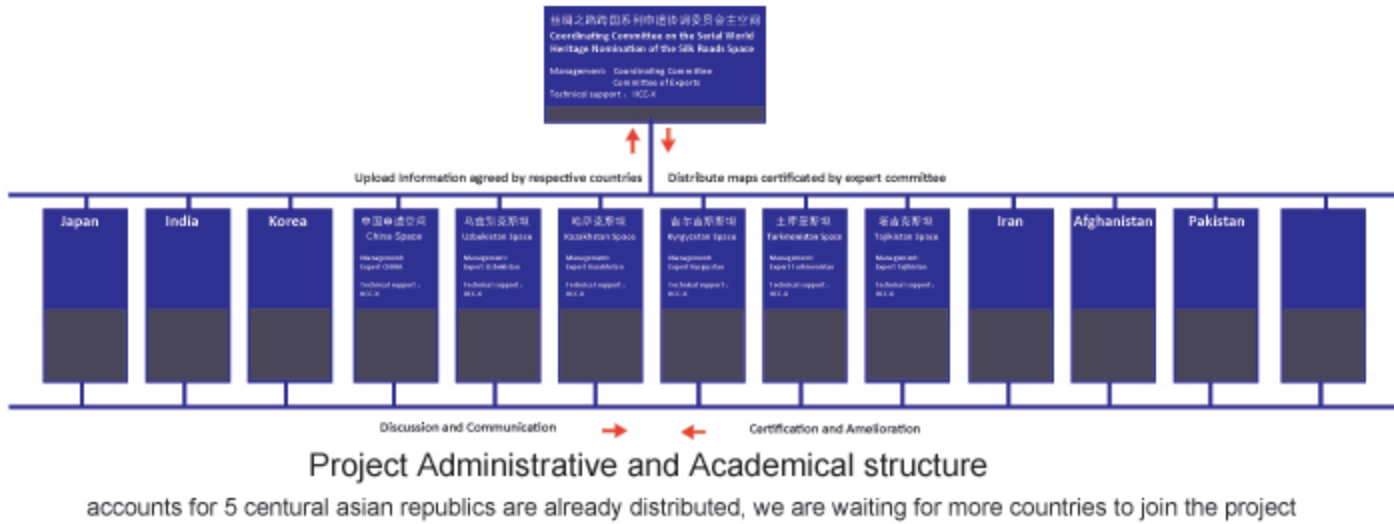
丝绸之路跨国系列申遗协调委员会主空间
Coordinating Committee on the Serial World Heritage Nomination of the Silk Roads Space

Management: Coordinating Committee
Committee of Experts
Technical support: IICC-X

Upload information agreed by respective countries

Distribute maps certificated by expert committee

Japan

India

Korea

中国申遗空间
China Space
Management: Expert CHINA
Technical support: IICC-X

乌兹别克斯坦
Uzbekistan Space
Management: Expert Uzbekistan
Technical support: IICC-X

哈萨克斯坦
Kazakhstan Space
Management: Expert Kazakhstan
Technical support: IICC-X

吉尔吉斯斯坦
Kyrgyzstan Space
Management: Expert Kyrgyzstan
Technical support: IICC-X

土库曼斯坦
Turkmenistan Space
Management: Expert Turkmenistan
Technical support: IICC-X

塔吉克斯坦
Tajikistan Space
Management: Expert Tajikistan
Technical support: IICC-X

Iran

Afghanistan

Pakistan

Discussion and Communication

Certification and Amelioration

Project Administrative and Academical structure

accounts for 5 centural asian republics are already distributed, we are waiting for more countries to join the project